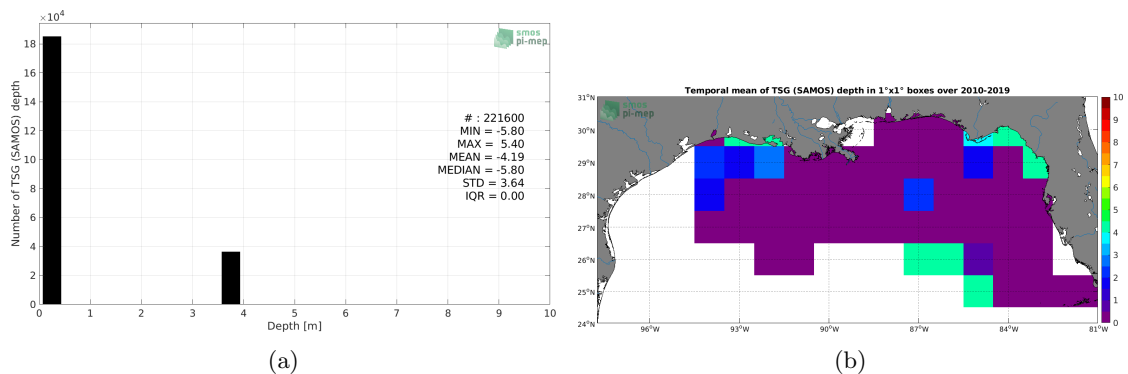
$\times10^4$

smos pi-mep

Number of TSG (SAMOS) depth

18
16
14
12
10
8
6
4
2
0

# : 221600
MIN = -5.80
MAX = 5.40
MEAN = -4.19
MEDIAN = -5.80
STD = 3.64
IQR = 0.00

0 1 2 3 4 5 6 7 8 9 10
Depth [m]

(a)

Temporal mean of TSG (SAMOS) depth in 1°x1° boxes over 2010-2019

smos pi-mep

31°N
30°N
29°N
28°N
27°N
26°N
25°N
24°N

96°W 93°W 90°W 87°W 84°W 81°W

10
9
8
7
6
5
4
3
2
1
0

(b)